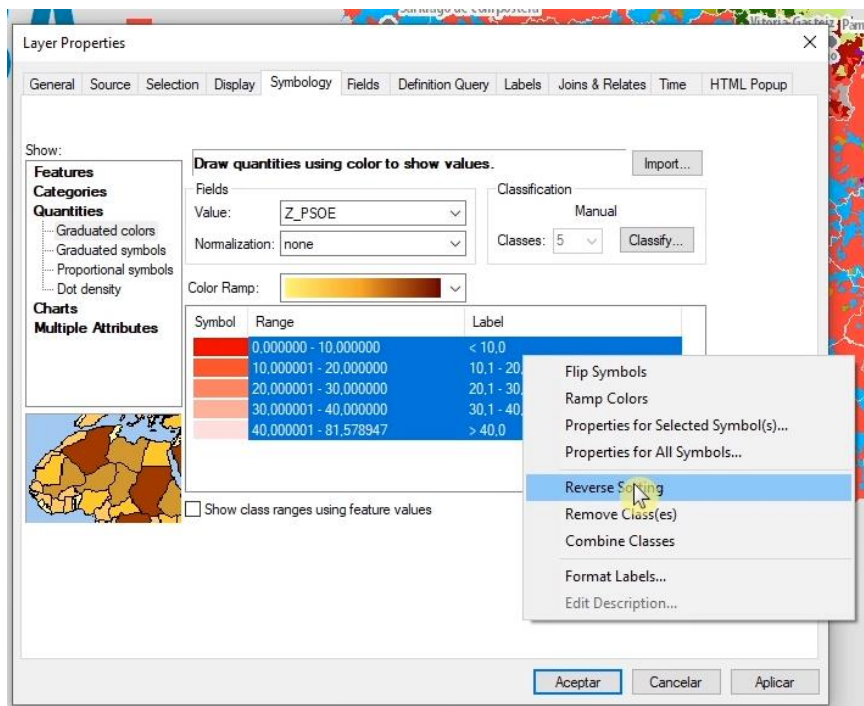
Santiago de Compostela
Vitoria-Gasteiz
Layer Properties
×
General | Source | Selection | Display | Symbology | Fields | Definition Query | Labels | Joins & Relates | Time | HTML Popup

Show:
Features
Categories
Quantities
Graduated colors
Graduated symbols
Proportional symbols
Dot density
Charts
Multiple Attributes

Draw quantities using color to show values.
Import...
Fields
Value: Z_PSOE
Normalization: none
Classification
Manual
Classes: 5
Classify...
Color Ramp:

| Symbol | Range | Label |
|---|---|---|
| | 0,000000 - 10,000000 | < 10,0 |
| | 10,000001 - 20,000000 | 10,1 - 20, |
| | 20,000001 - 30,000000 | 20,1 - 30, |
| | 30,000001 - 40,000000 | 30,1 - 40, |
| | 40,000001 - 81,578947 | > 40,0 |

Show class ranges using feature values

Flip Symbols
Ramp Colors
Properties for Selected Symbol(s)...
Properties for All Symbols...
Reverse Sorting
Remove Class(es)
Combine Classes
Format Labels...
Edit Description...

Aceptar
Cancelar
Aplicar